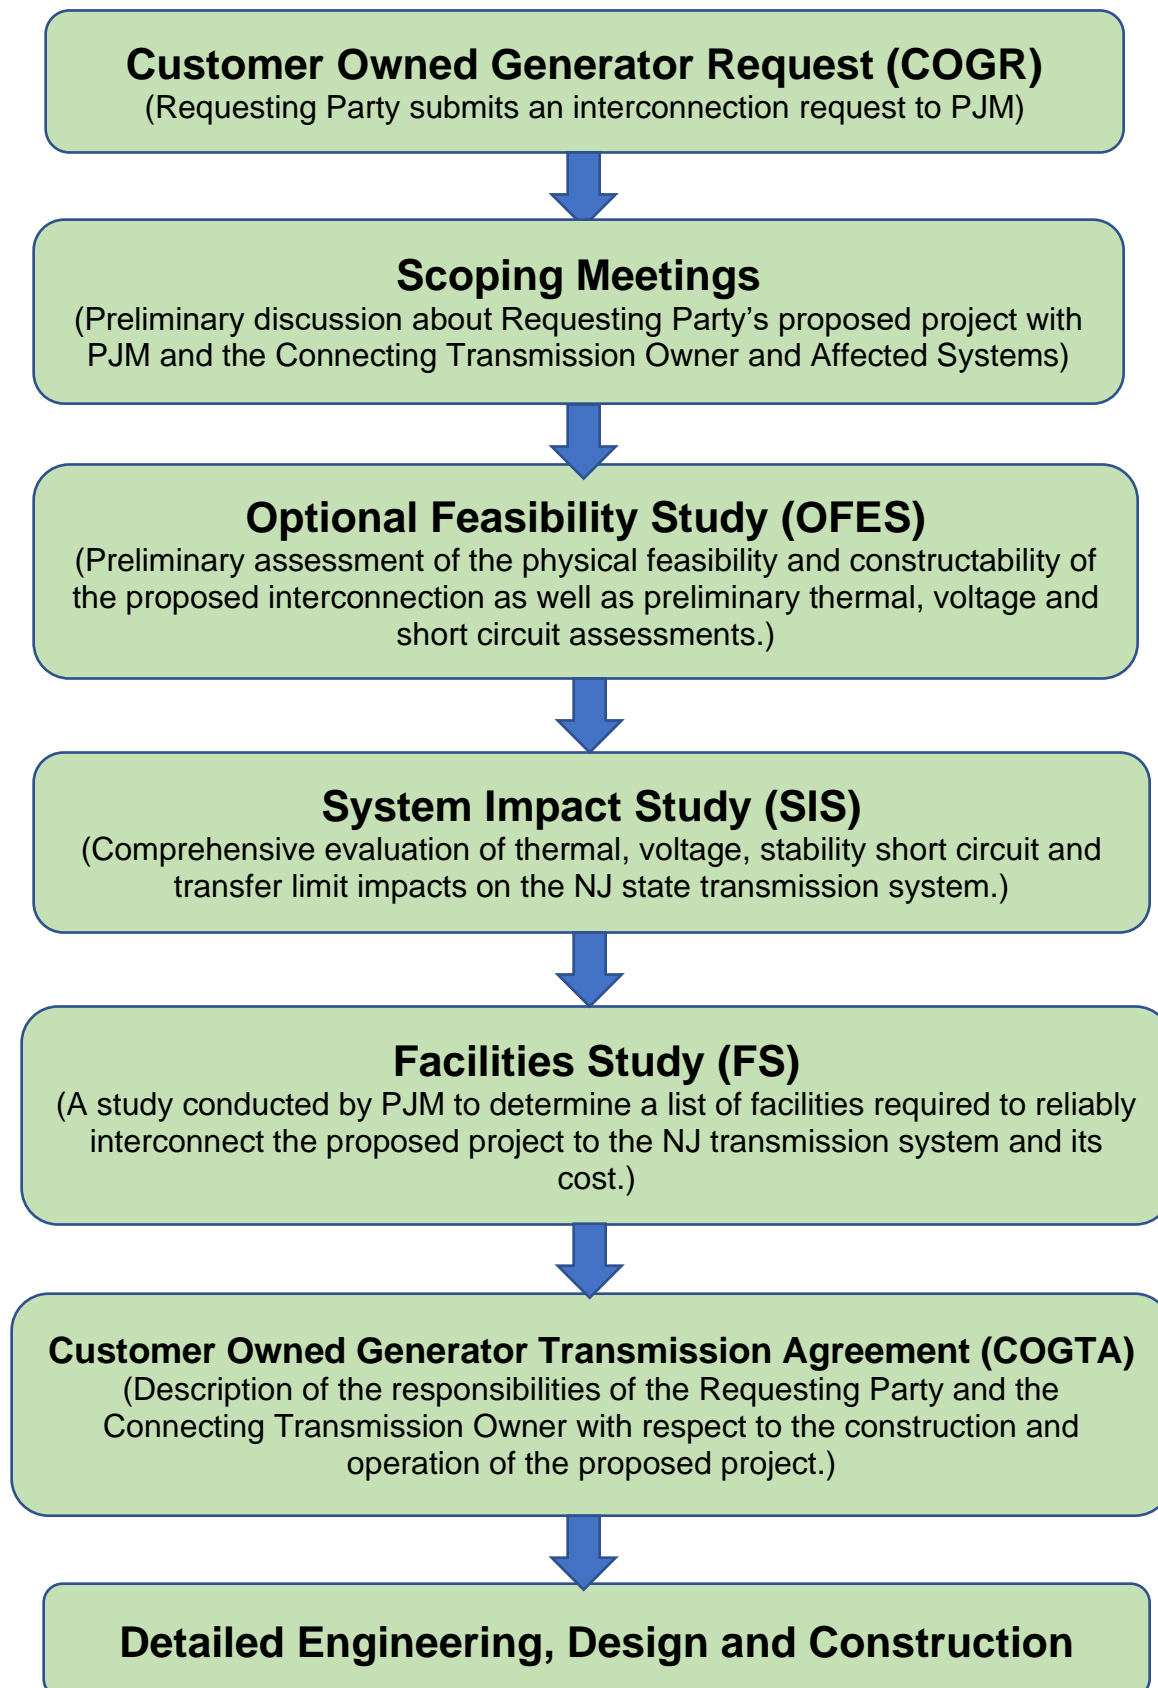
Customer Owned Generator Request (COGR)
(Requesting Party submits an interconnection request to PJM)

Scoping Meetings
(Preliminary discussion about Requesting Party’s proposed project with PJM and the Connecting Transmission Owner and Affected Systems)

Optional Feasibility Study (OFES)
(Preliminary assessment of the physical feasibility and constructability of the proposed interconnection as well as preliminary thermal, voltage and short circuit assessments.)

System Impact Study (SIS)
(Comprehensive evaluation of thermal, voltage, stability short circuit and transfer limit impacts on the NJ state transmission system.)

Facilities Study (FS)
(A study conducted by PJM to determine a list of facilities required to reliably interconnect the proposed project to the NJ transmission system and its cost.)

Customer Owned Generator Transmission Agreement (COGTA)
(Description of the responsibilities of the Requesting Party and the Connecting Transmission Owner with respect to the construction and operation of the proposed project.)

Detailed Engineering, Design and Construction